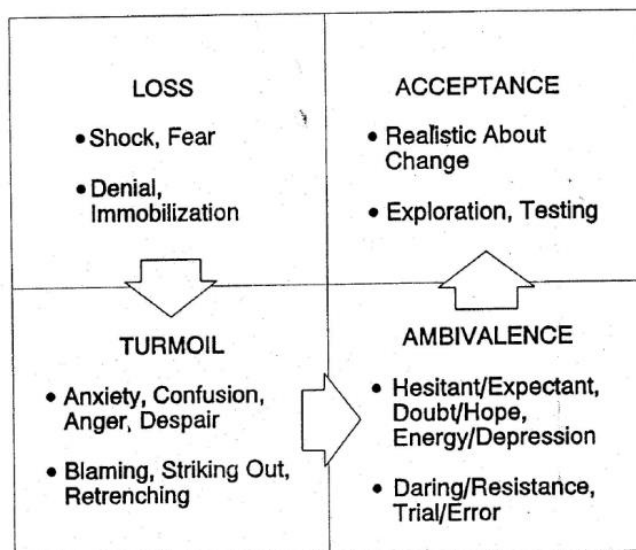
LOSS

• Shock, Fear

• Denial, Immobilization

ACCEPTANCE

• Realistic About Change

• Exploration, Testing

TURMOIL

• Anxiety, Confusion, Anger, Despair

• Blaming, Striking Out, Retrenching

AMBIVALENCE

• Hesitant/Expectant, Doubt/Hope, Energy/Depression

• Daring/Resistance, Trial/Error